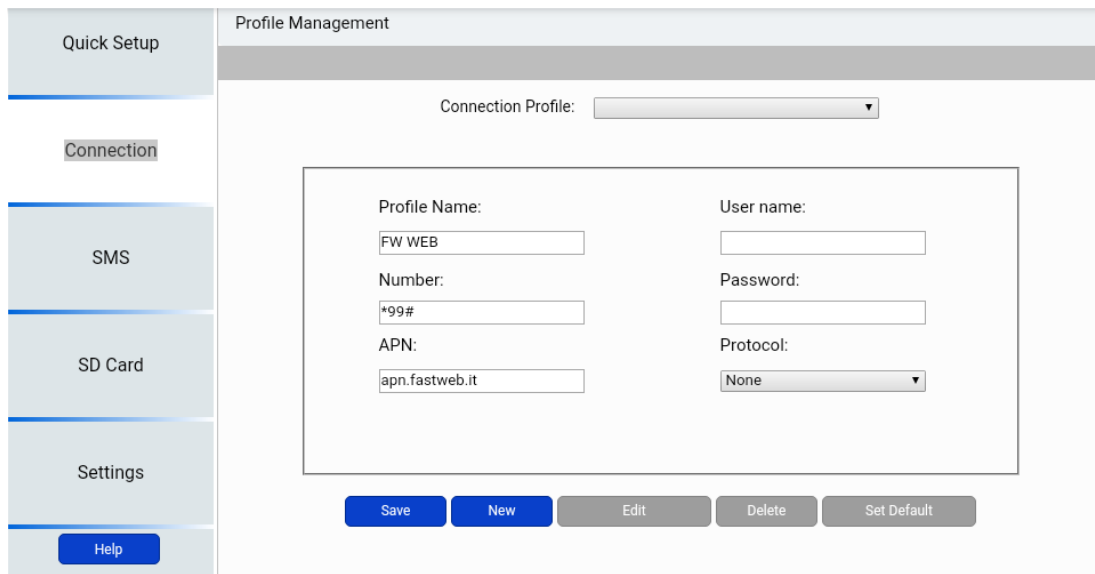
Quick Setup

Connection

SMS

SD Card

Settings

Help

Profile Management

Connection Profile:

Profile Name:

FW WEB

Number:

*99#

APN:

apn.fastweb.it

User name:

Password:

Protocol:

None

Save New Edit Delete Set Default